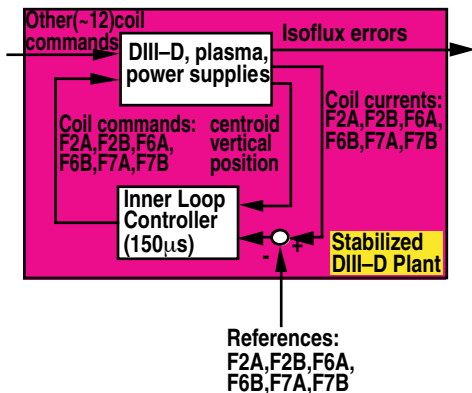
Other(~12)coil commands

DIII–D, plasma, power supplies

Isoflux errors

Coil currents: F2A,F2B,F6A, F6B,F7A,F7B

Coil commands: F2A,F2B,F6A, F6B,F7A,F7B

centroid vertical position

Inner Loop Controller (150$\mu$s)

-

+

Stabilized DIII–D Plant

References: F2A,F2B,F6A, F6B,F7A,F7B